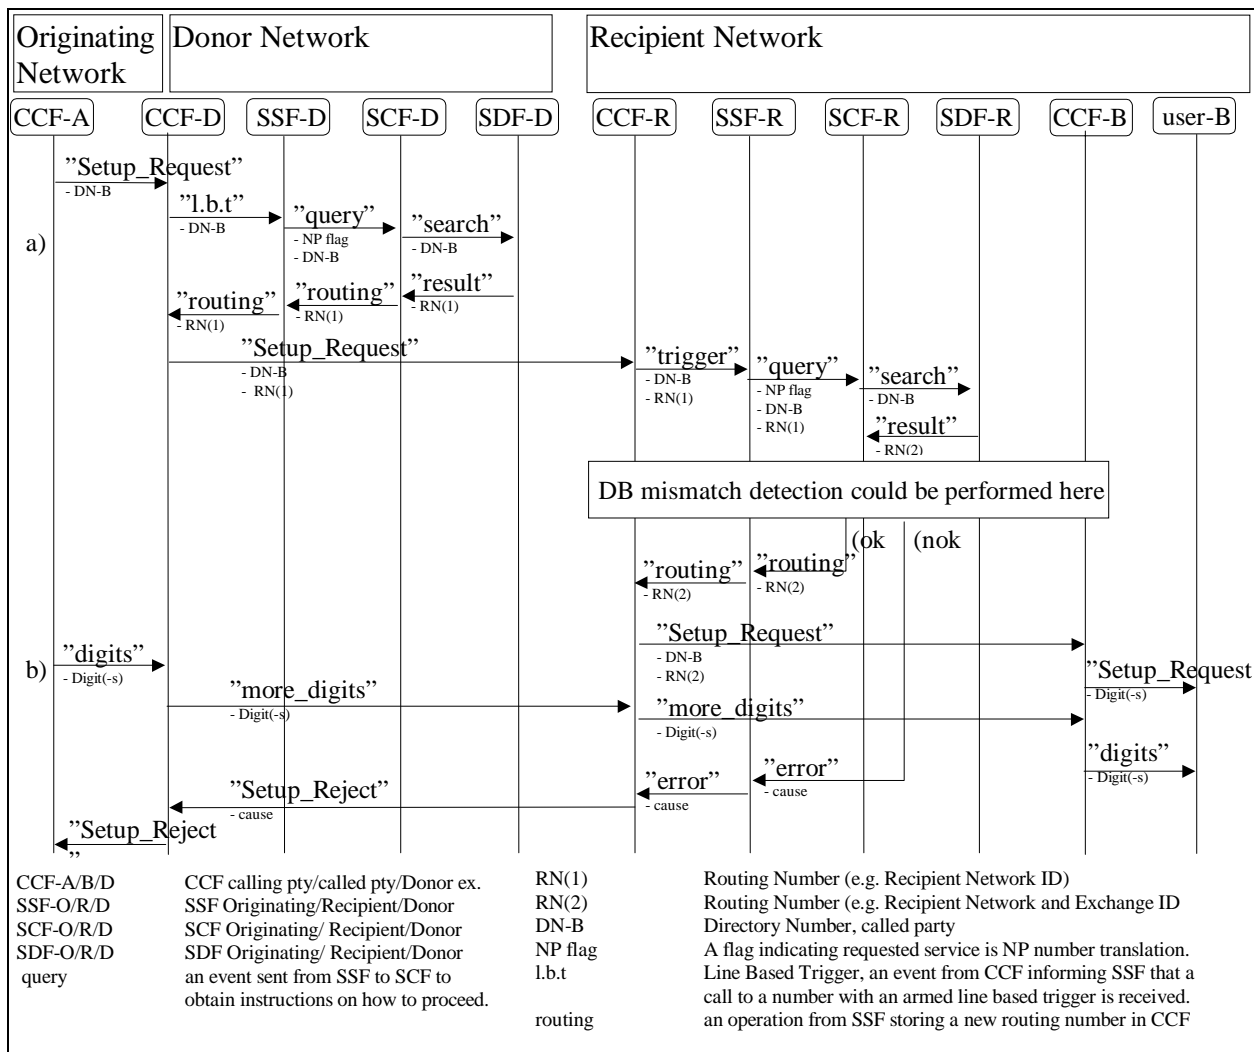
Originating Network

Donor Network

Recipient Network

CCF-A CCF-D SSF-D SCF-D SDF-D CCF-R SSF-R SCF-R SDF-R CCF-B user-B

a)

"Setup_Request"
- DN-B

"l.b.t"
- DN-B

"query"
- NP flag
- DN-B

"search"
- DN-B

"result"
- RN(1)

"routing"
- RN(1)

"routing"
- RN(1)

"Setup_Request"
- DN-B
- RN(1)

"trigger"
- DN-B
- RN(1)

"query"
- NP flag
- DN-B
- RN(1)

"search"
- DN-B

"result"
- RN(2)

DB mismatch detection could be performed here

(ok (nok

"routing"
- RN(2)

"routing"
- RN(2)

b)

"Setup_Request"
- DN-B
- RN(2)

"digits"
- Digit(-s)

"Setup_Request
- Digit(-s)

"more_digits"
- Digit(-s)

"more_digits"
- Digit(-s)

"digits"
- Digit(-s)

"error"
- cause

"error"
- cause

"Setup_Reject"
- cause

"Setup_Reject
"

| | | | |
|---|---|---|---|
| CCF-A/B/D | CCF calling pty/called pty/Donor ex. | RN(1) | Routing Number (e.g. Recipient Network ID) |
| SSF-O/R/D | SSF Originating/Recipient/Donor | RN(2) | Routing Number (e.g. Recipient Network and Exchange ID |
| SCF-O/R/D | SCF Originating/ Recipient/Donor | DN-B | Directory Number, called party |
| SDF-O/R/D | SDF Originating/ Recipient/Donor | NP flag | A flag indicating requested service is NP number translation. |
| query | an event sent from SSF to SCF to obtain instructions on how to proceed. | l.b.t | Line Based Trigger, an event from CCF informing SSF that a call to a number with an armed line based trigger is received. |
| | | routing | an operation from SSF storing a new routing number in CCF |